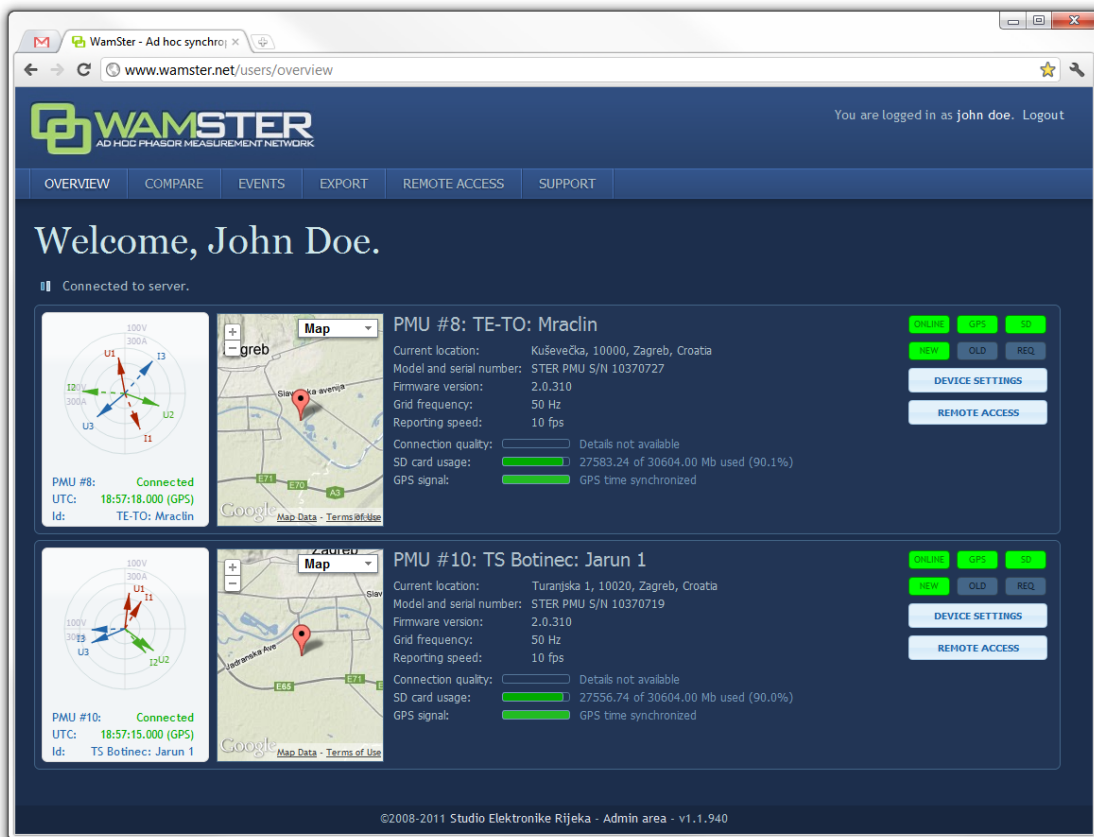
M WamSter - Ad hoc synchro ×

www.wamster.net/users/overview

WAMSTER
AD HOC PHASOR MEASUREMENT NETWORK

You are logged in as john doe. Logout

OVERVIEW COMPARE EVENTS EXPORT REMOTE ACCESS SUPPORT

Welcome, John Doe.

Connected to server.

100V
300A
U1
I3
I2
300A
U2
U3
I1

PMU #8: Connected
UTC: 18:57:18.000 (GPS)
Id: TE-TO: Mraclin

Map
greb
Slavonska avenija
E71
E70
A3
Google Map Data - Terms of Use

PMU #8: TE-TO: Mraclin

Current location: Kuševečka, 10000, Zagreb, Croatia
Model and serial number: STER PMU S/N 10370727
Firmware version: 2.0.310
Grid frequency: 50 Hz
Reporting speed: 10 fps
Connection quality: Details not available
SD card usage: 27583.24 of 30604.00 Mb used (90.1%)
GPS signal: GPS time synchronized

ONLINE GPS SD
NEW OLD REQ
DEVICE SETTINGS
REMOTE ACCESS

100V
300A
U1
I1
100V
I3
U3
I2 U2

PMU #10: Connected
UTC: 18:57:15.000 (GPS)
Id: TS Botinec: Jarun 1

Zagreb
Map
Slav
Jadranska Ave
E65
E71
Google Map Data - Terms of Use

PMU #10: TS Botinec: Jarun 1

Current location: Turanjska 1, 10020, Zagreb, Croatia
Model and serial number: STER PMU S/N 10370719
Firmware version: 2.0.310
Grid frequency: 50 Hz
Reporting speed: 10 fps
Connection quality: Details not available
SD card usage: 27556.74 of 30604.00 Mb used (90.0%)
GPS signal: GPS time synchronized

ONLINE GPS SD
NEW OLD REQ
DEVICE SETTINGS
REMOTE ACCESS

©2008-2011 Studio Elektronike Rijeka - Admin area - v1.1.940